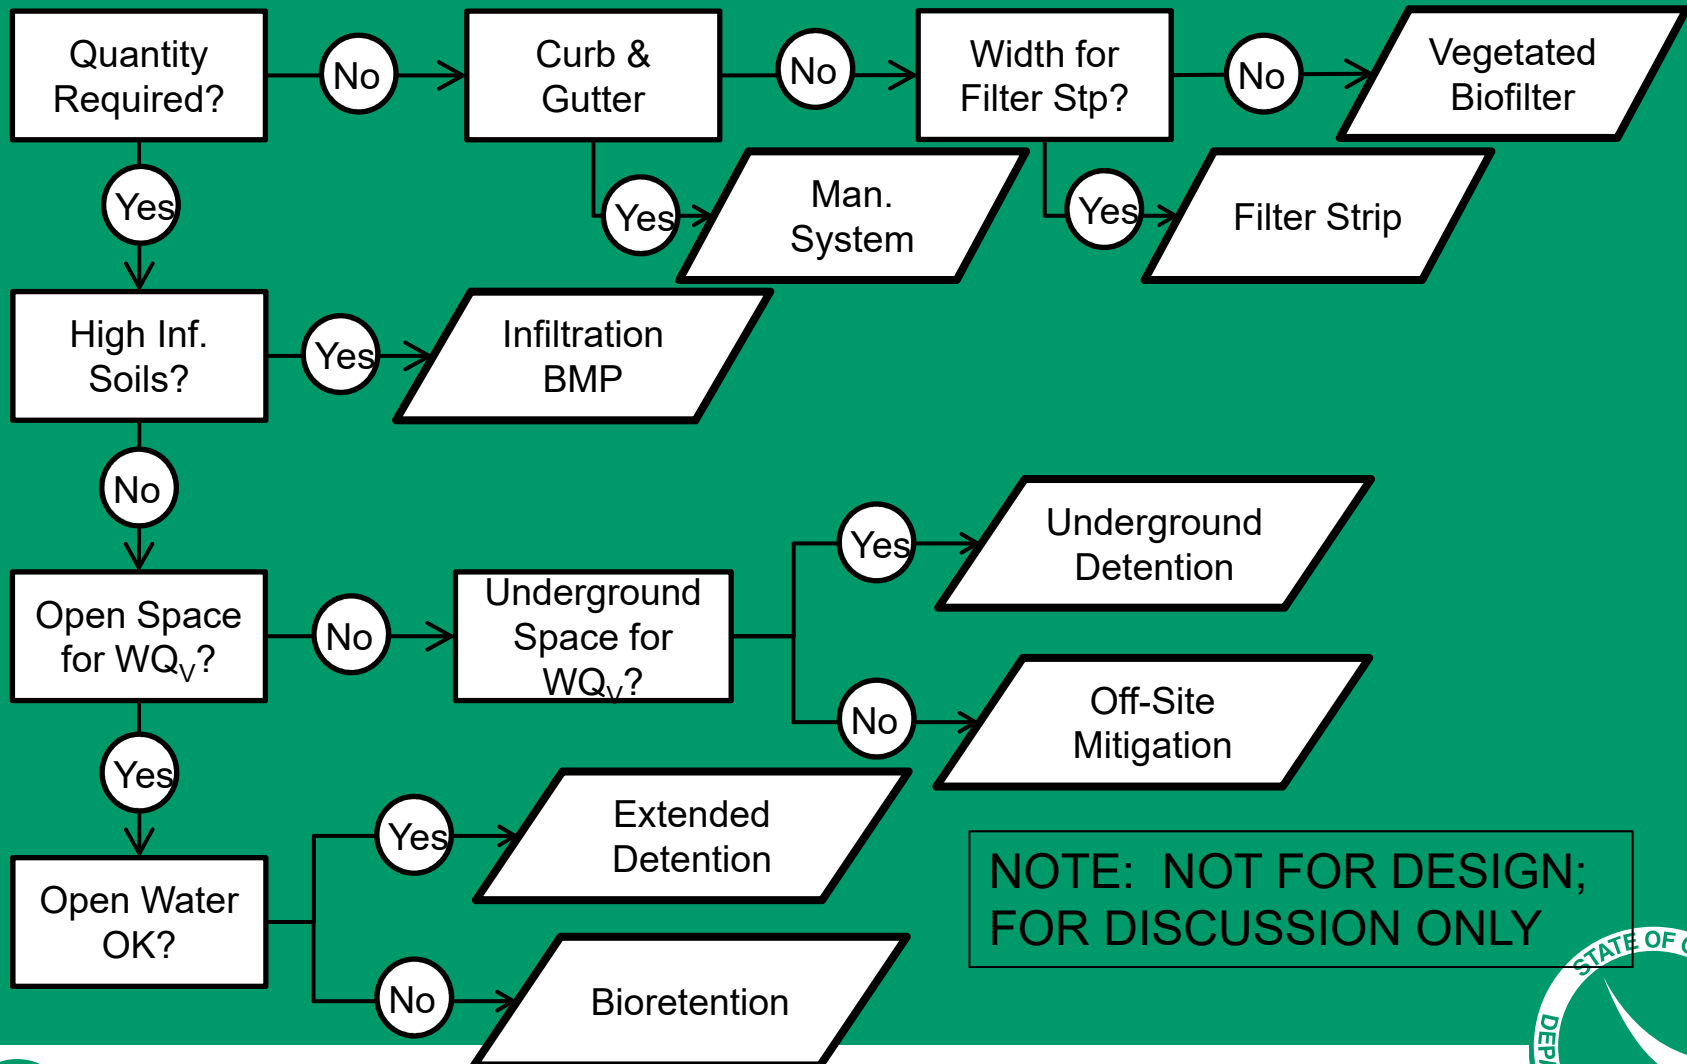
Quantity Required?

No

Curb & Gutter

No

Width for Filter Stp?

No

Vegetated Biofilter

Yes

Yes

Man. System

Yes

Filter Strip

High Inf. Soils?

Yes

Infiltration BMP

No

Yes

Underground Detention

Open Space for WQ$_V$?

No

Underground Space for WQ$_V$?

No

Off-Site Mitigation

Yes

Yes

Extended Detention

Open Water OK?

NOTE: NOT FOR DESIGN; FOR DISCUSSION ONLY

No

Bioretention

STATE OF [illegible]

DEP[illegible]